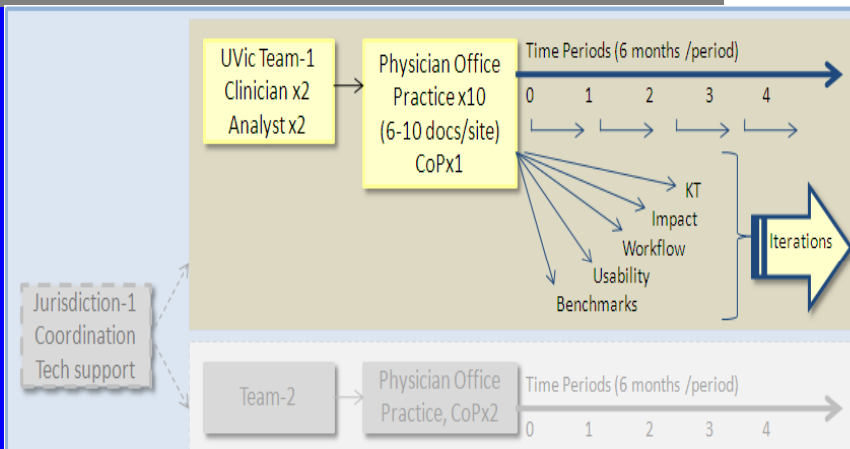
UVic Team-1
Clinician x2
Analyst x2

Physician Office
Practice x10
(6-10 docs/site)
CoPx1

Time Periods (6 months /period)
0 1 2 3 4

KT
Impact
Workflow
Usability
Benchmarks

Iterations

Jurisdiction-1
Coordination
Tech support

Team-2

Physician Office
Practice, CoPx2

Time Periods (6 months /period)
0 1 2 3 4